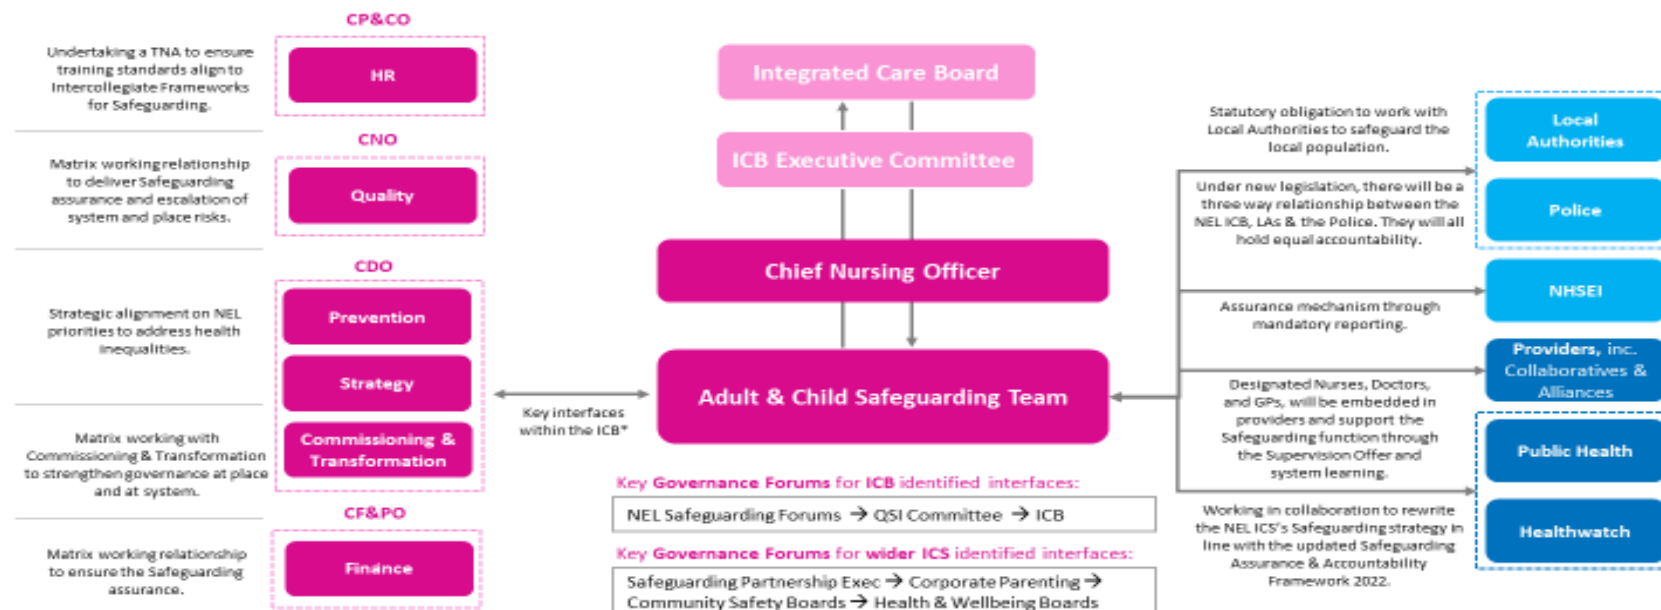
CP&CO

Undertaking a TNA to ensure training standards align to Intercollegiate Frameworks for Safeguarding.

HR

CNO

Matrix working relationship to deliver Safeguarding assurance and escalation of system and place risks.

Quality

CDO

Strategic alignment on NEL priorities to address health inequalities.

Prevention

Strategy

Matrix working with Commissioning & Transformation to strengthen governance at place and at system.

Commissioning & Transformation

CF&PO

Matrix working relationship to ensure the Safeguarding assurance.

Finance

Integrated Care Board

ICB Executive Committee

Chief Nursing Officer

Key interfaces within the ICB*

Adult & Child Safeguarding Team

Key Governance Forums for ICB identified interfaces:

NEL Safeguarding Forums → QSI Committee → ICB

Key Governance Forums for wider ICS identified interfaces:

Safeguarding Partnership Exec → Corporate Parenting → Community Safety Boards → Health & Wellbeing Boards

Statutory obligation to work with Local Authorities to safeguard the local population.

Under new legislation, there will be a three way relationship between the NEL ICB, LAs & the Police. They will all hold equal accountability.

Assurance mechanism through mandatory reporting.

Designated Nurses, Doctors, and GPs, will be embedded in providers and support the Safeguarding function through the Supervision Offer and system learning.

Working in collaboration to rewrite the NEL ICS's Safeguarding strategy in line with the updated Safeguarding Assurance & Accountability Framework 2022.

Local Authorities

Police

NHSEI

Providers, inc. Collaboratives & Alliances

Public Health

Healthwatch